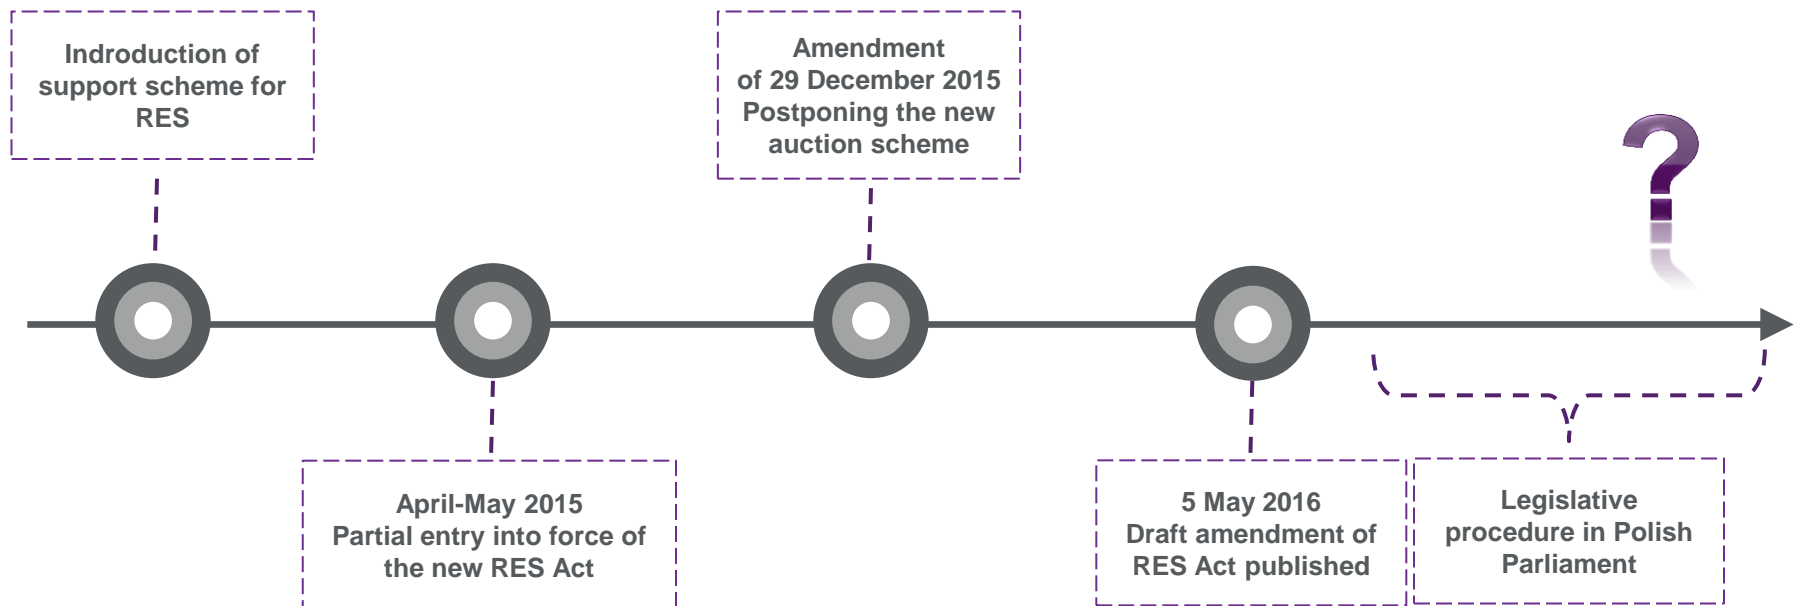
Indroduction of support scheme for RES

Amendment of 29 December 2015 Postponing the new auction scheme

?

April-May 2015 Partial entry into force of the new RES Act

5 May 2016 Draft amendment of RES Act published

Legislative procedure in Polish Parliament